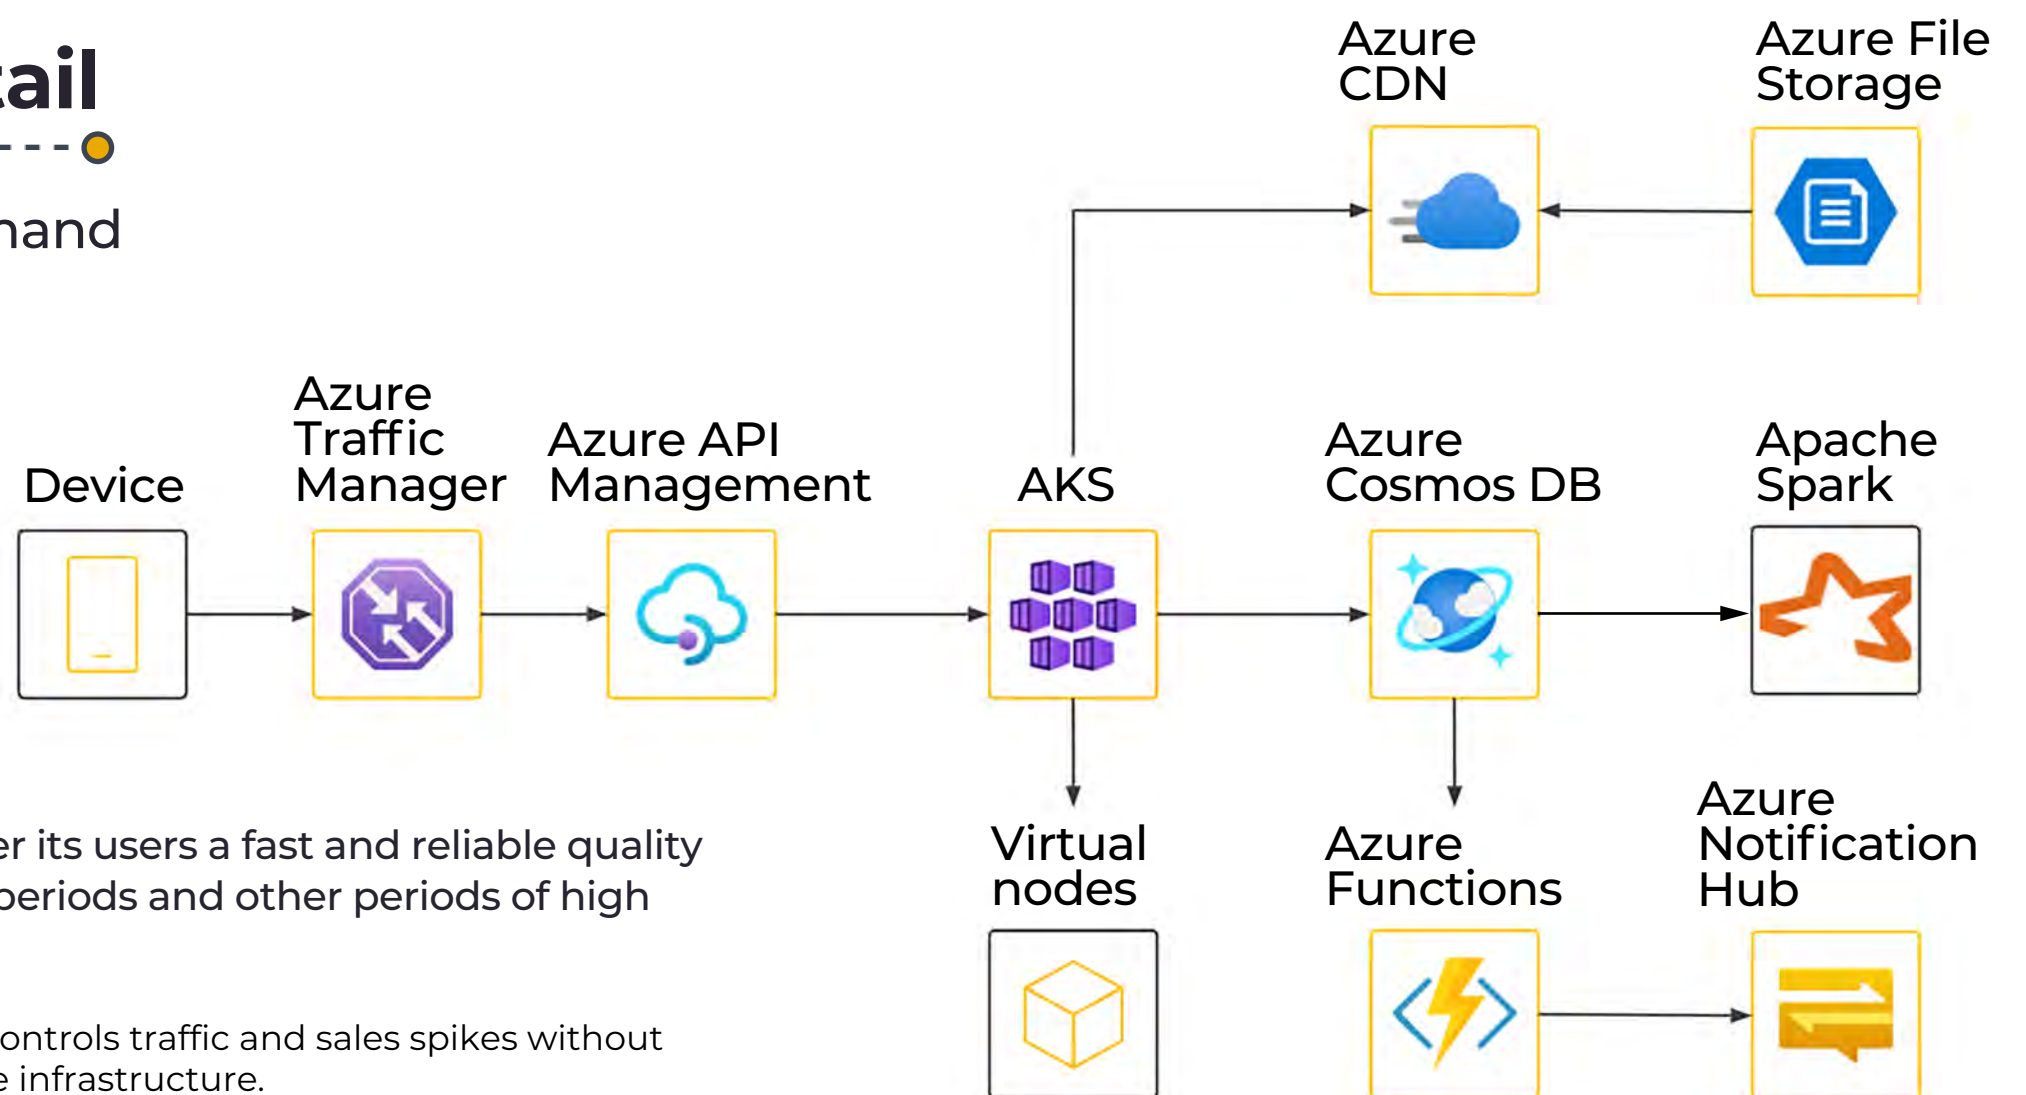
ail

nand

Azure CDN

Azure File Storage

Device

Azure Traffic Manager

Azure API Management

AKS

Azure Cosmos DB

Apache Spark

er its users a fast and reliable quality periods and other periods of high

ontrols traffic and sales spikes without e infrastructure.

Virtual nodes

Azure Functions

Azure Notification Hub